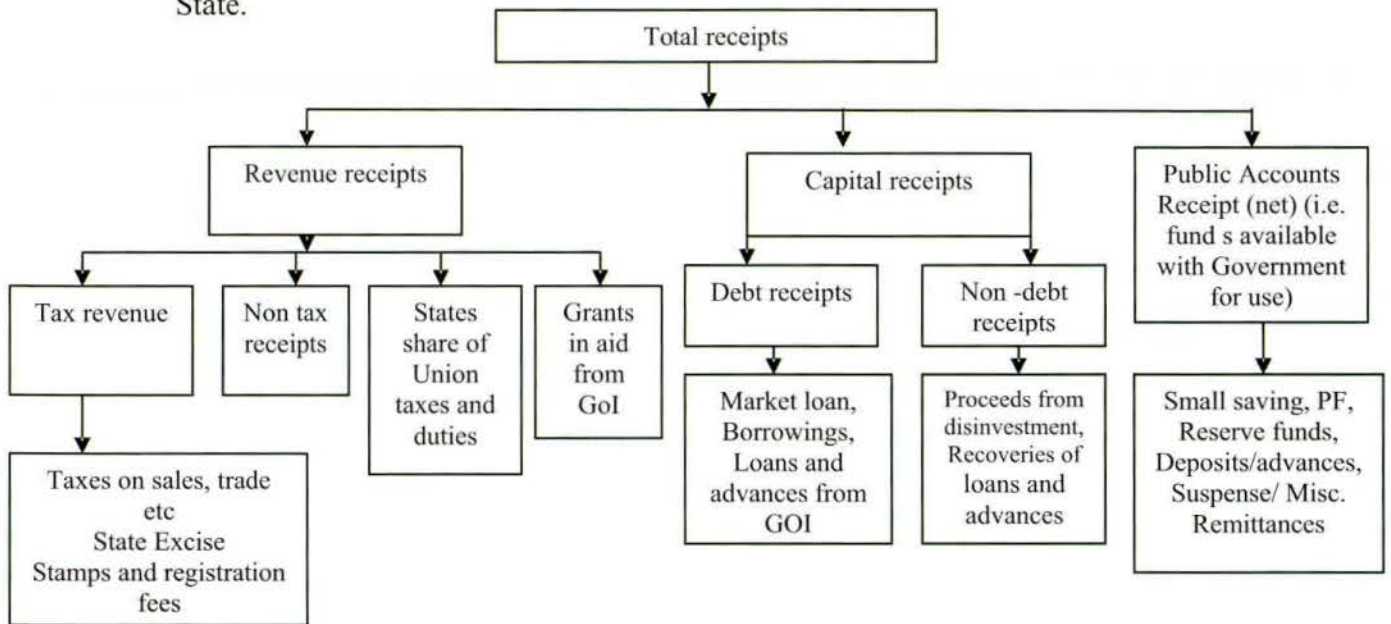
State.

Total receipts

Revenue receipts

Capital receipts

Public Accounts Receipt (net) (i.e. fund s available with Government for use)

Tax revenue

Non tax receipts

States share of Union taxes and duties

Grants in aid from GoI

Debt receipts

Non -debt receipts

Taxes on sales, trade etc
State Excise
Stamps and registration fees

Market loan, Borrowings, Loans and advances from GOI

Proceeds from disinvestment, Recoveries of loans and advances

Small saving, PF, Reserve funds, Deposits/advances, Suspense/ Misc. Remittances